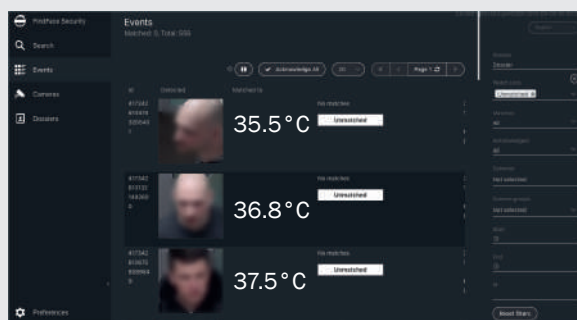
FindFace Security

Search

Events

Cameras

Dossiers

Preferences

Events
Matched: 0, Total: 558

Acknowledge All

Page 1

ID

Detected

Matched to

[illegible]

35.5 °C

No matches

Unmatched

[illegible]

36.8 °C

No matches

Unmatched

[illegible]

37.5 °C

No matches

Unmatched

Reset filters